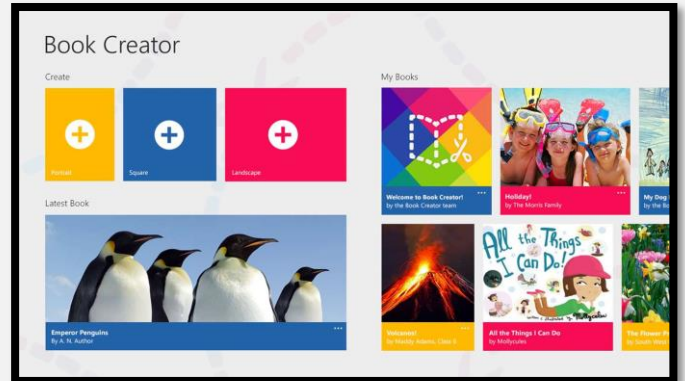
Book Creator

Create

Portrait

Square

Landscape

Latest Book

Emperor Penguins
By A. N. Author

My Books

Welcome to Book Creator!
by the Book Creator team

Holiday!
by The Morris Family

My Dog
by the B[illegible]

All the Things I Can Do!
by Mollycules

Volcanos!
by Maddy Adams, Class 5

All the Things I Can Do
by Mollycules

The Flower P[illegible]
by South West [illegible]